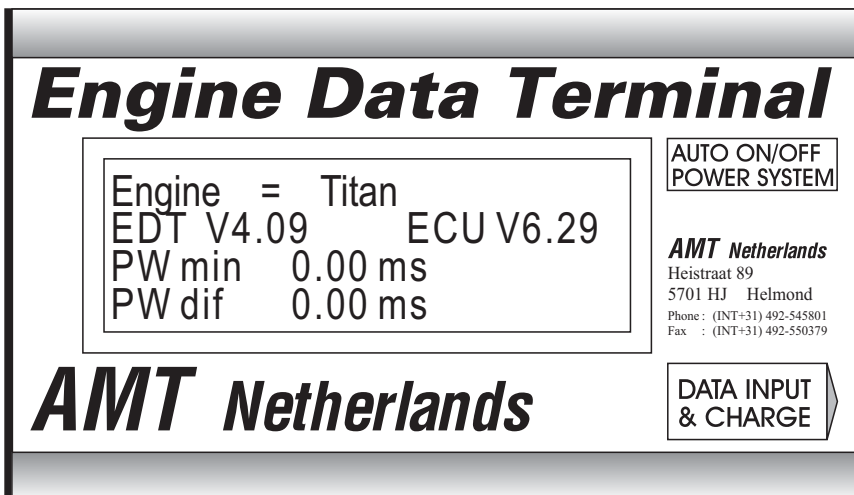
Engine Data Terminal

Engine = Titan
EDT V4.09 ECU V6.29
PW min 0.00 ms
PW dif 0.00 ms

AUTO ON/OFF
POWER SYSTEM

AMT Netherlands
Heistraat 89
5701 HJ Helmond
Phone : (INT+31) 492-545801
Fax : (INT+31) 492-550379

AMT Netherlands

DATA INPUT
& CHARGE